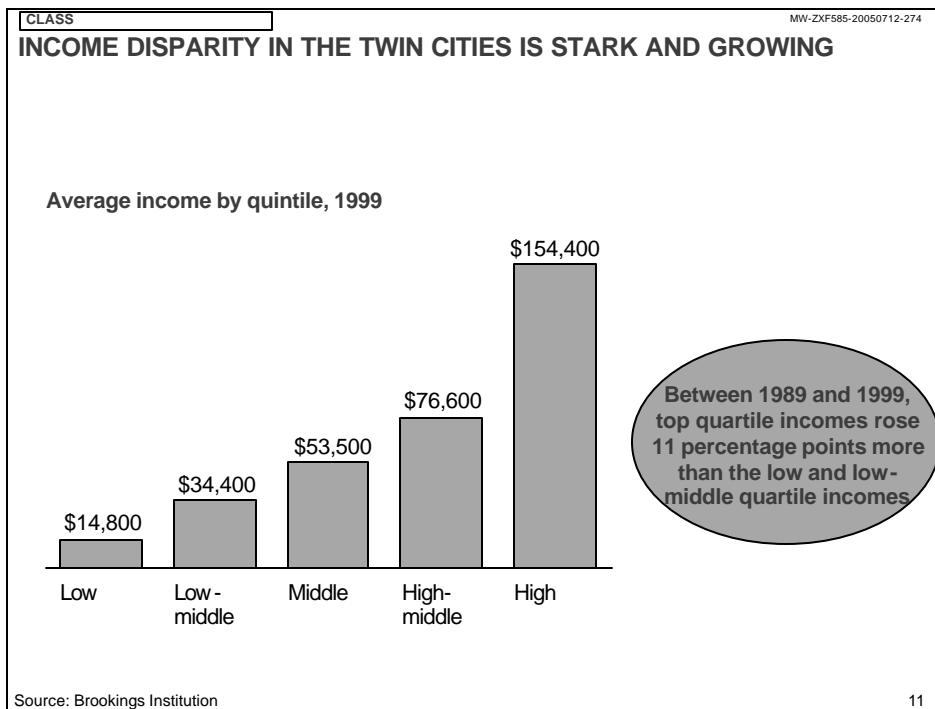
CLASS

MW-ZXF585-20050712-274

INCOME DISPARITY IN THE TWIN CITIES IS STARK AND GROWING

Average income by quintile, 1999

$14,800
$34,400
$53,500
$76,600
$154,400

Low
Low-middle
Middle
High-middle
High

Between 1989 and 1999, top quartile incomes rose 11 percentage points more than the low and low-middle quartile incomes

Source: Brookings Institution

11